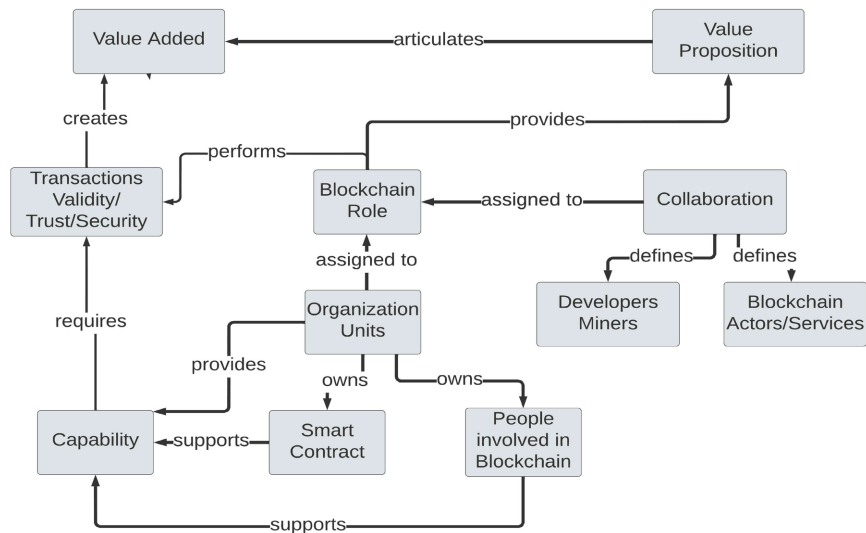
Value Added

articulates

Value Proposition

creates

provides

performs

Transactions Validity/ Trust/Security

Blockchain Role

assigned to

Collaboration

assigned to

defines

defines

Developers Miners

Blockchain Actors/Services

requires

Organization Units

provides

owns

owns

Capability

supports

Smart Contract

People involved in Blockchain

supports